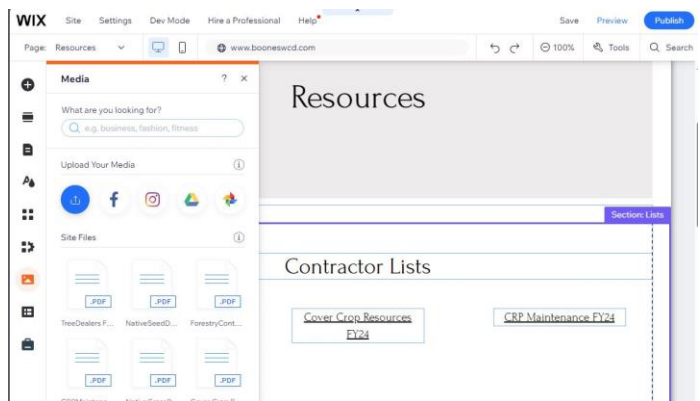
WIX Site Settings Dev Mode Hire a Professional Help

Save Preview Publish

Page: Resources

www.booneswcd.com

100% Tools Search

Media

What are you looking for?

e.g. business, fashion, fitness

Upload Your Media

Site Files

.PDF TreeDealers F...

.PDF NativeSeedD...

.PDF ForestryCont...

.PDF

.PDF

.PDF

Resources

Section: Lists

Contractor Lists

Cover Crop Resources FY24

CRP Maintenance FY24